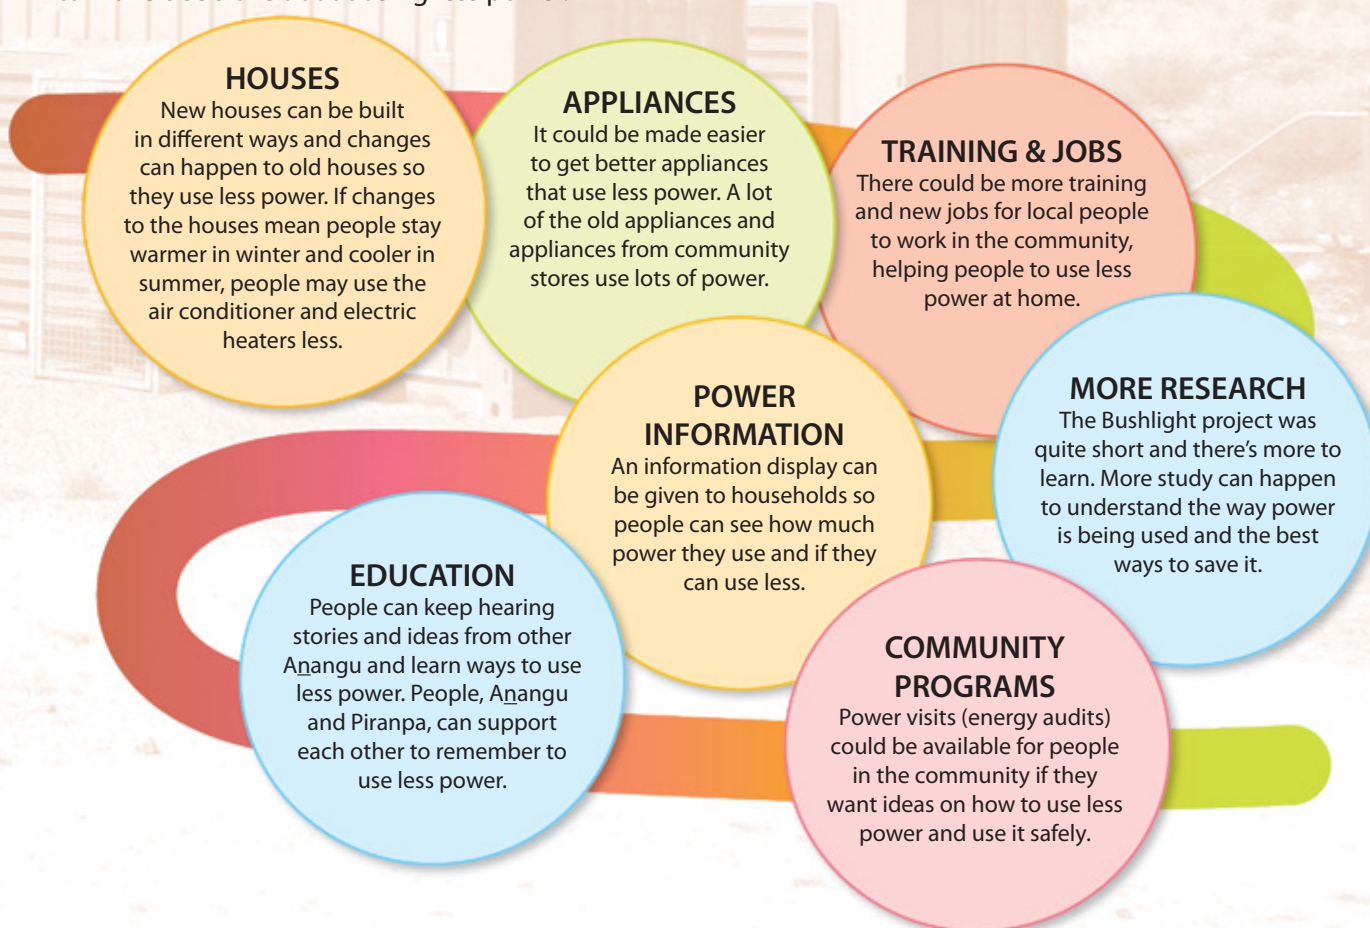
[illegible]

HOUSES
New houses can be built in different ways and changes can happen to old houses so they use less power. If changes to the houses mean people stay warmer in winter and cooler in summer, people may use the air conditioner and electric heaters less.

APPLIANCES
It could be made easier to get better appliances that use less power. A lot of the old appliances and appliances from community stores use lots of power.

TRAINING & JOBS
There could be more training and new jobs for local people to work in the community, helping people to use less power at home.

POWER INFORMATION
An information display can be given to households so people can see how much power they use and if they can use less.

MORE RESEARCH
The Bushlight project was quite short and there's more to learn. More study can happen to understand the way power is being used and the best ways to save it.

EDUCATION
People can keep hearing stories and ideas from other Anangu and learn ways to use less power. People, Anangu and Piranpa, can support each other to remember to use less power.

COMMUNITY PROGRAMS
Power visits (energy audits) could be available for people in the community if they want ideas on how to use less power and use it safely.